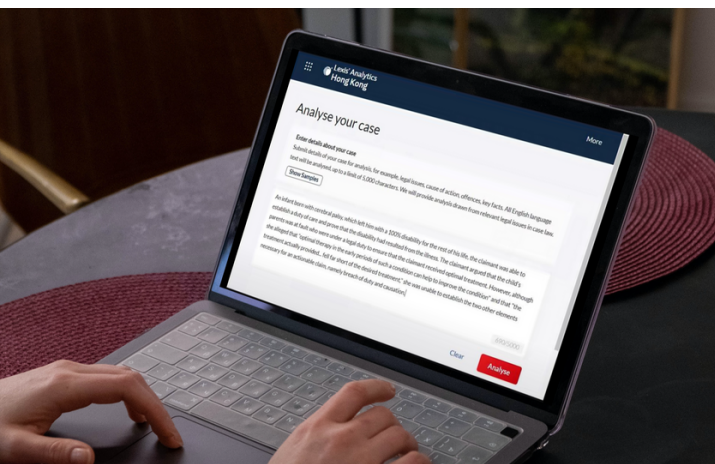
Lexis® Analytics Hong Kong

More

Analyse your case

Enter details about your case

Submit details of your case for analysis, for example, legal issues, cause of action, offences, key facts. All English language text will be analysed, up to a limit of 5,000 characters. We will provide analysis drawn from relevant legal issues in case law.

Show Samples

An infant born with cerebral palsy, which left him with a 100% disability for the rest of his life. the claimant was able to establish a duty of care and prove that the disability had resulted from the illness. The claimant argued that the child's parents was at fault who were under a legal duty to ensure that the claimant received optimal treatment. However, although she alleged that "optimal therapy in the early periods of such a condition can help to improve the condition" and that "the treatment actually provided... fell far short of the desired treatment," she was unable to establish the two other elements necessary for an actionable claim, namely breach of duty and causation.

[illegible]

Clear

Analyse